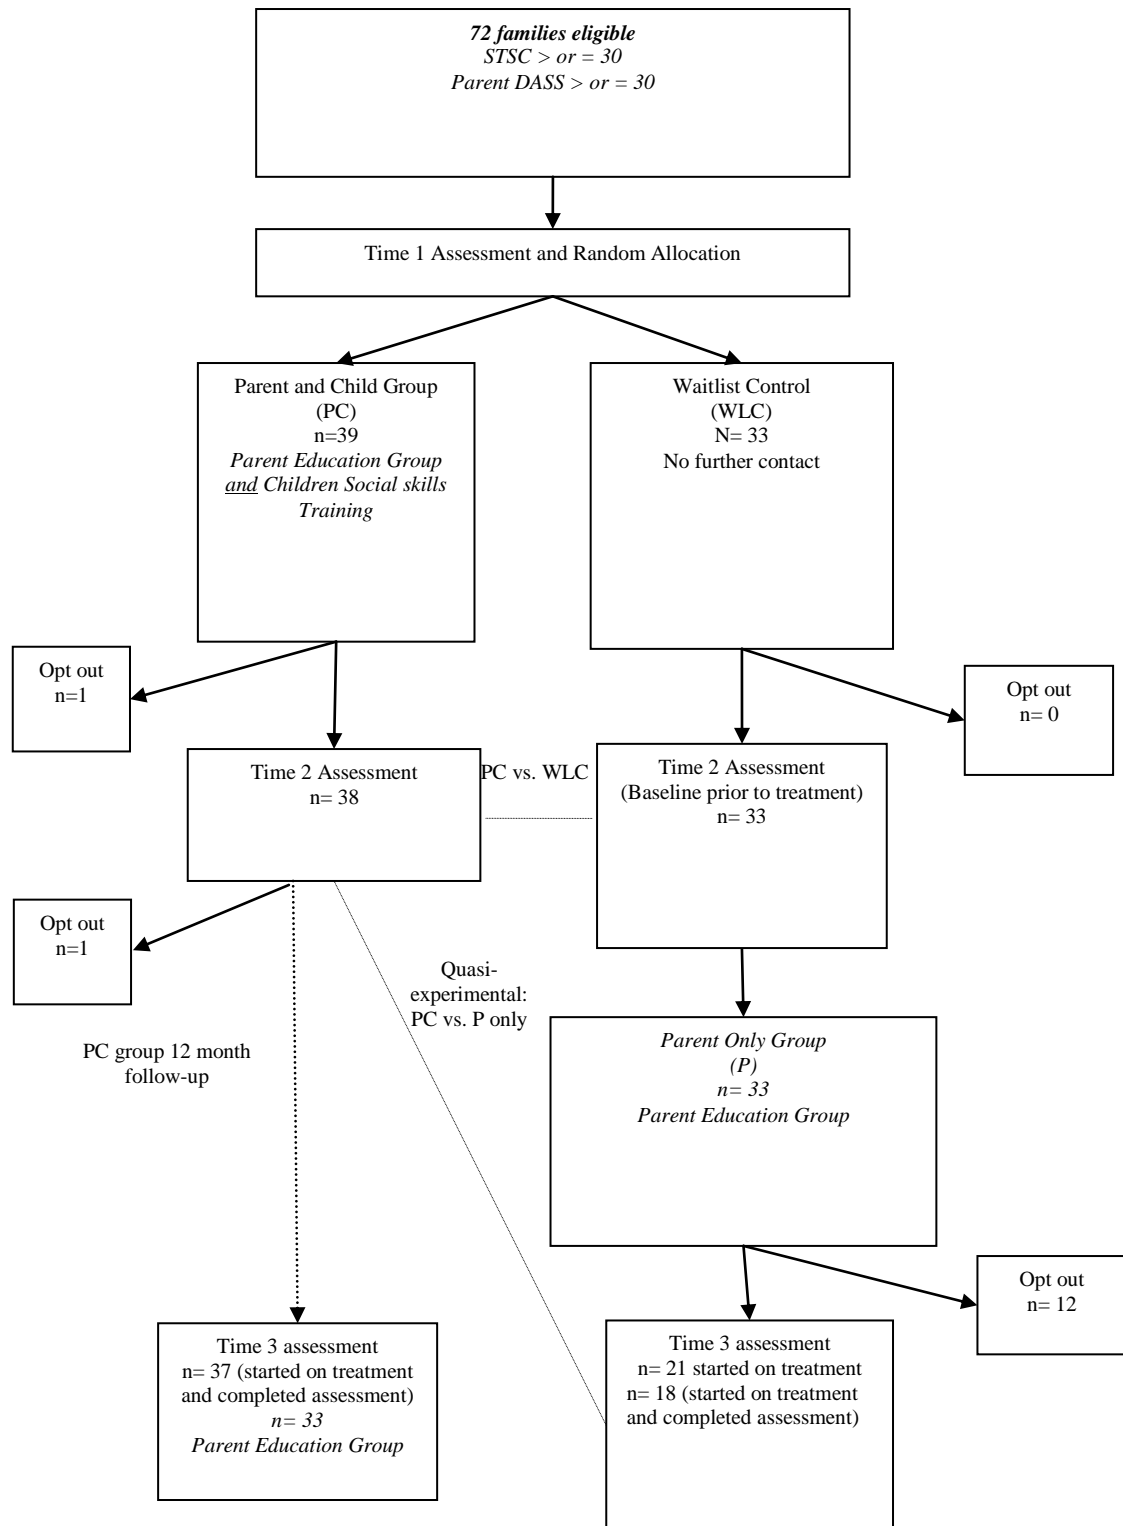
72 families eligible
STSC > or = 30
Parent DASS > or = 30

Time 1 Assessment and Random Allocation

Parent and Child Group
(PC)
n=39
Parent Education Group and Children Social skills Training

Waitlist Control
(WLC)
N= 33
No further contact

Opt out
n=1

Opt out
n= 0

Time 2 Assessment
n= 38

PC vs. WLC

Time 2 Assessment
(Baseline prior to treatment)
n= 33

Opt out
n=1

Quasi-experimental:
PC vs. P only

PC group 12 month follow-up

Parent Only Group
(P)
n= 33
Parent Education Group

Opt out
n= 12

Time 3 assessment
n= 37 (started on treatment and completed assessment)
n= 33
Parent Education Group

Time 3 assessment
n= 21 started on treatment
n= 18 (started on treatment and completed assessment)